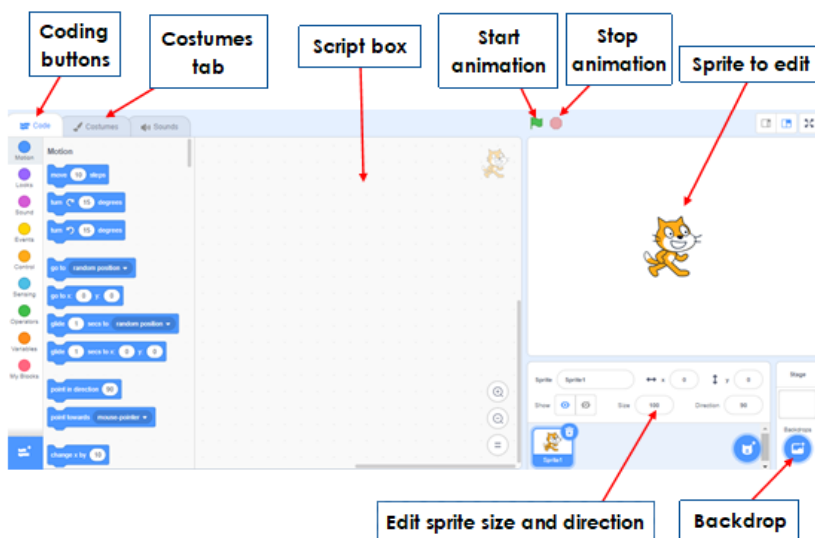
Coding buttons

Costumes tab

Script box

Start animation

Stop animation

Sprite to edit

Code
Costumes
Sounds

Motion
Looks
Sound
Events
Control
Sensing
Operators
Variables
My Blocks

Motion
move 10 steps
turn 15 degrees
turn 15 degrees
go to random position
go to x: 0 y: 0
glide 1 secs to random position
glide 1 secs to x: 0 y: 0
point in direction 90
point towards mouse-pointer
change x by 10

Sprite Sprite1
x 0
y 0
Show
Size 100
Direction 90
Sprite1
Stage
Backdrops

Edit sprite size and direction

Backdrop